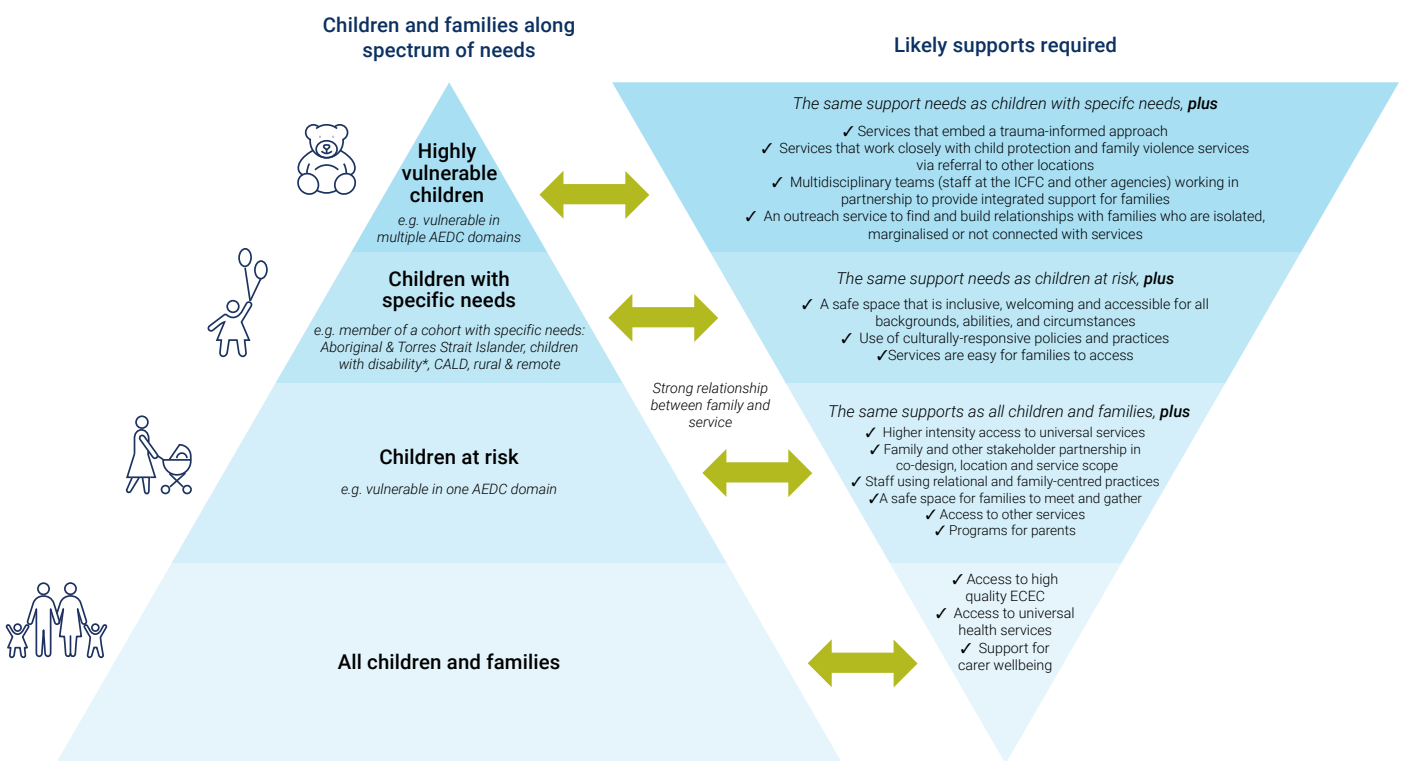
Children and families along spectrum of needs

Highly vulnerable children

e.g. vulnerable in multiple AEDC domains

Children with specific needs

e.g. member of a cohort with specific needs: Aboriginal & Torres Strait Islander, children with disability*, CALD, rural & remote

Children at risk

e.g. vulnerable in one AEDC domain

All children and families

Likely supports required

The same support needs as children with specifc needs, **plus**

✓ Services that embed a trauma-informed approach
✓ Services that work closely with child protection and family violence services via referral to other locations
✓ Multidisciplinary teams (staff at the ICFC and other agencies) working in partnership to provide integrated support for families
✓ An outreach service to find and build relationships with families who are isolated, marginalised or not connected with services

The same support needs as children at risk, **plus**

✓ A safe space that is inclusive, welcoming and accessible for all backgrounds, abilities, and circumstances
✓ Use of culturally-responsive policies and practices
✓Services are easy for families to access

Strong relationship between family and service

The same supports as all children and families, **plus**

✓ Higher intensity access to universal services
✓ Family and other stakeholder partnership in co-design, location and service scope
✓ Staff using relational and family-centred practices
✓A safe space for families to meet and gather
✓ Access to other services
✓ Programs for parents

✓ Access to high quality ECEC
✓ Access to universal health services
✓ Support for carer wellbeing